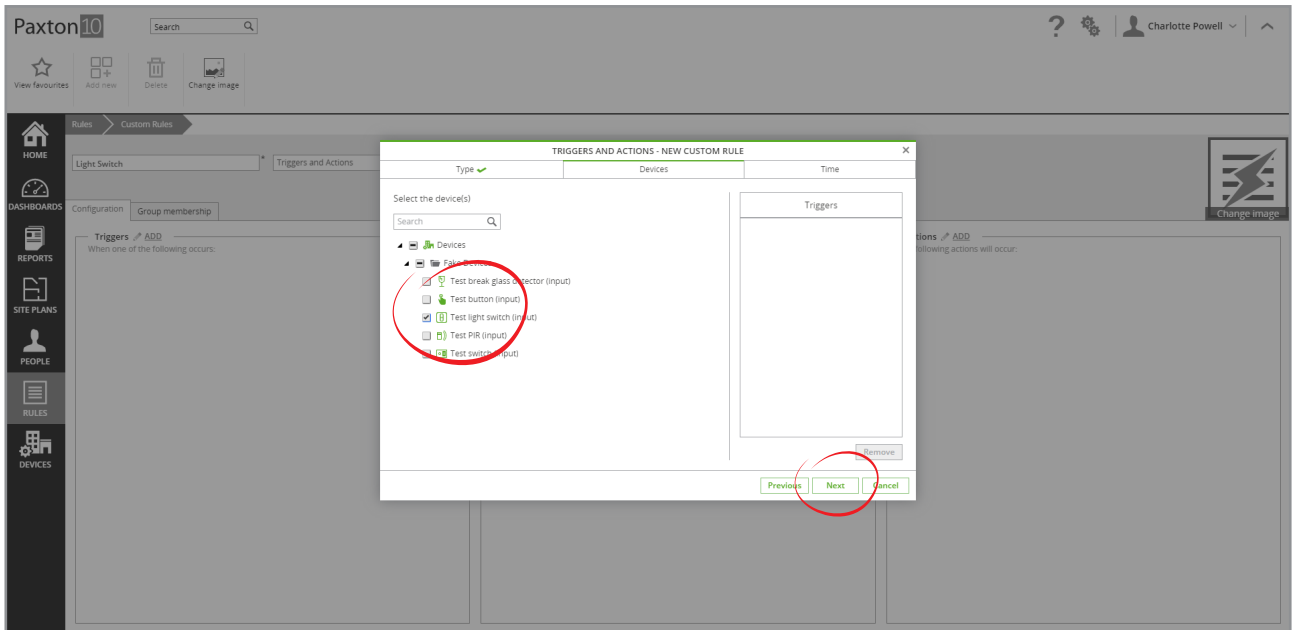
Paxton10 Search

Charlotte Powell

View favourites Add new Delete Change image

HOME
DASHBOARDS
REPORTS
SITE PLANS
PEOPLE
RULES
DEVICES

Rules > Custom Rules

Light Switch * Triggers and Actions

Configuration Group membership

Triggers ADD
When one of the following occurs:

Actions ADD
following actions will occur:

Change image

TRIGGERS AND ACTIONS - NEW CUSTOM RULE ×

Type Devices Time

Select the device(s)

Search

Devices
Fake Devices
Test break glass detector (input)
Test button (input)
Test light switch (input)
Test PIR (input)
Test switch (input)

Triggers

Remove

Previous Next Cancel